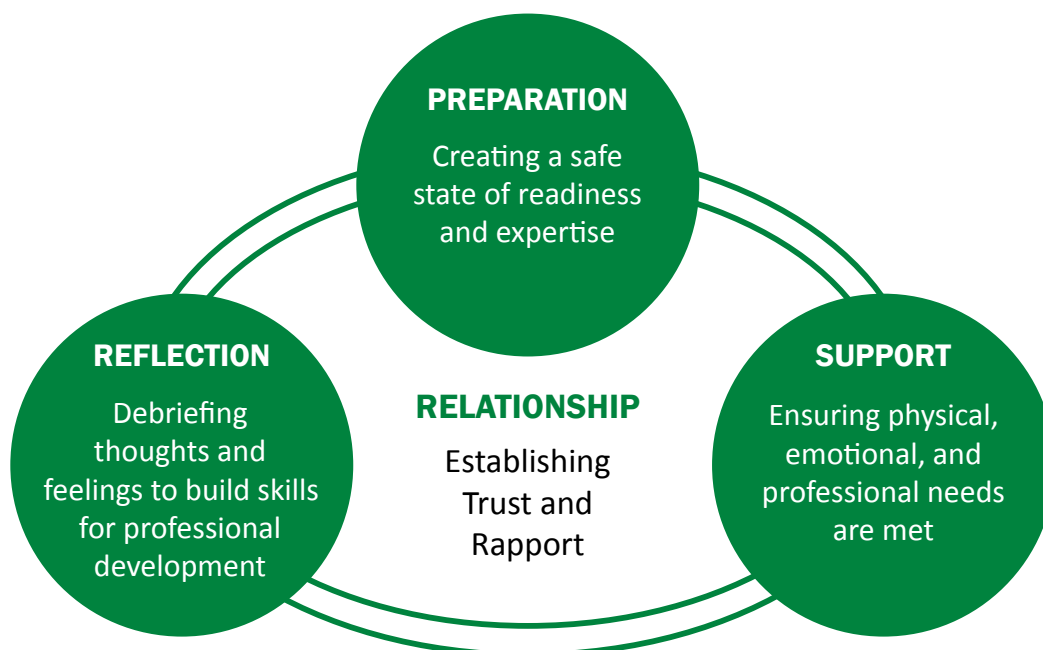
PREPARATION

Creating a safe state of readiness and expertise

REFLECTION

Debriefing thoughts and feelings to build skills for professional development

RELATIONSHIP

Establishing Trust and Rapport

SUPPORT

Ensuring physical, emotional, and professional needs are met